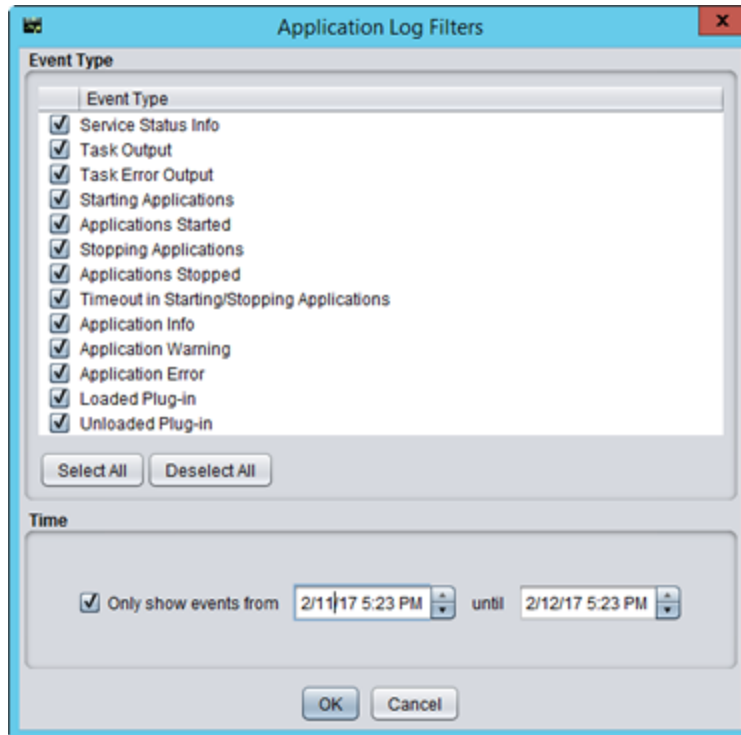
Application Log Filters

Event Type

Event Type
Service Status Info
Task Output
Task Error Output
Starting Applications
Applications Started
Stopping Applications
Applications Stopped
Timeout in Starting/Stopping Applications
Application Info
Application Warning
Application Error
Loaded Plug-in
Unloaded Plug-in

Select All | Deselect All

Time

Only show events from 2/11/17 5:23 PM until 2/12/17 5:23 PM

OK | Cancel